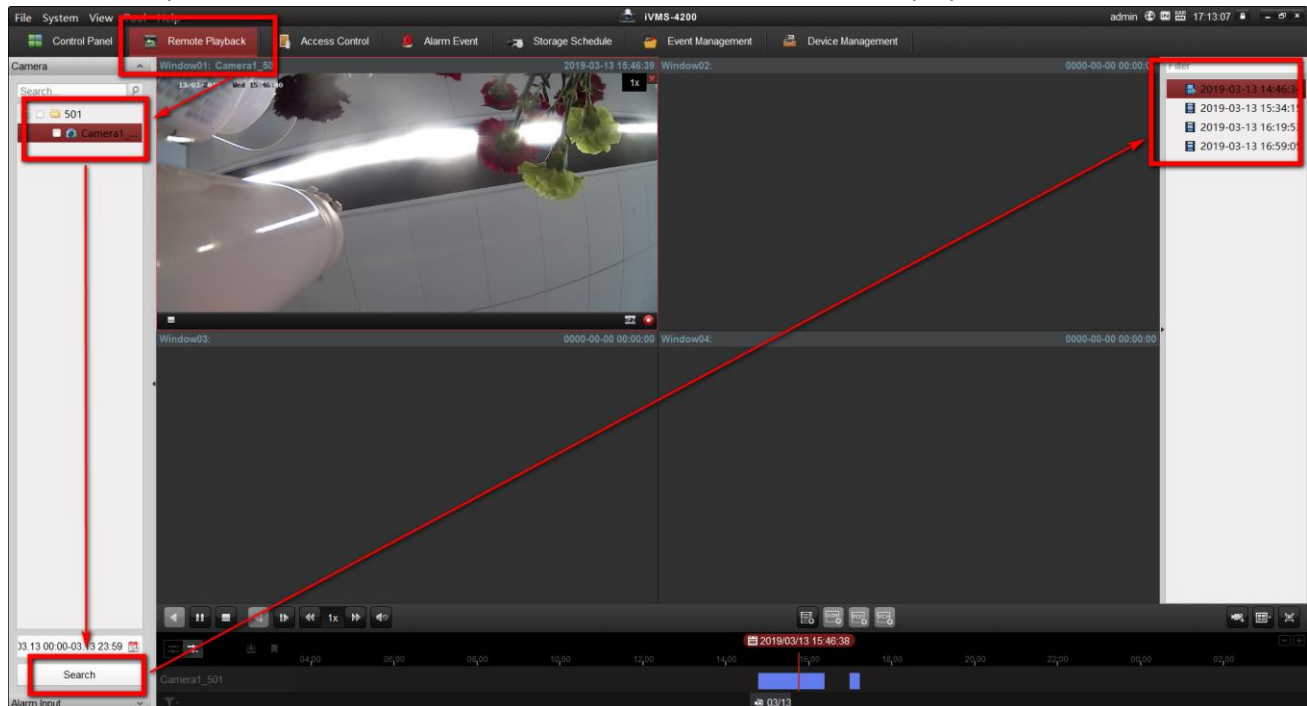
File System View Tool Help

iVMS-4200

admin 17:13:07

Control Panel
Remote Playback
Access Control
Alarm Event
Storage Schedule
Event Management
Device Management

Camera

Search...

501

Camera1_...

Window01: Camera1_50

2019-03-13 15:46:39

Window02:

0000-00-00 00:00:0

1x

13-03-2019 Wed 15:46:40

Window03:

0000-00-00 00:00:00

Window04:

0000-00-00 00:00:00

Filter

2019-03-13 14:46:3

2019-03-13 15:34:1

2019-03-13 16:19:5

2019-03-13 16:59:0

1x

03.13 00:00-03.13 23:59

Search

Alarm Input

2019/03/13 15:46:38

04:00 06:00 08:00 10:00 12:00 14:00 16:00 18:00 20:00 22:00 00:00 02:00

Camera1_501

03/13